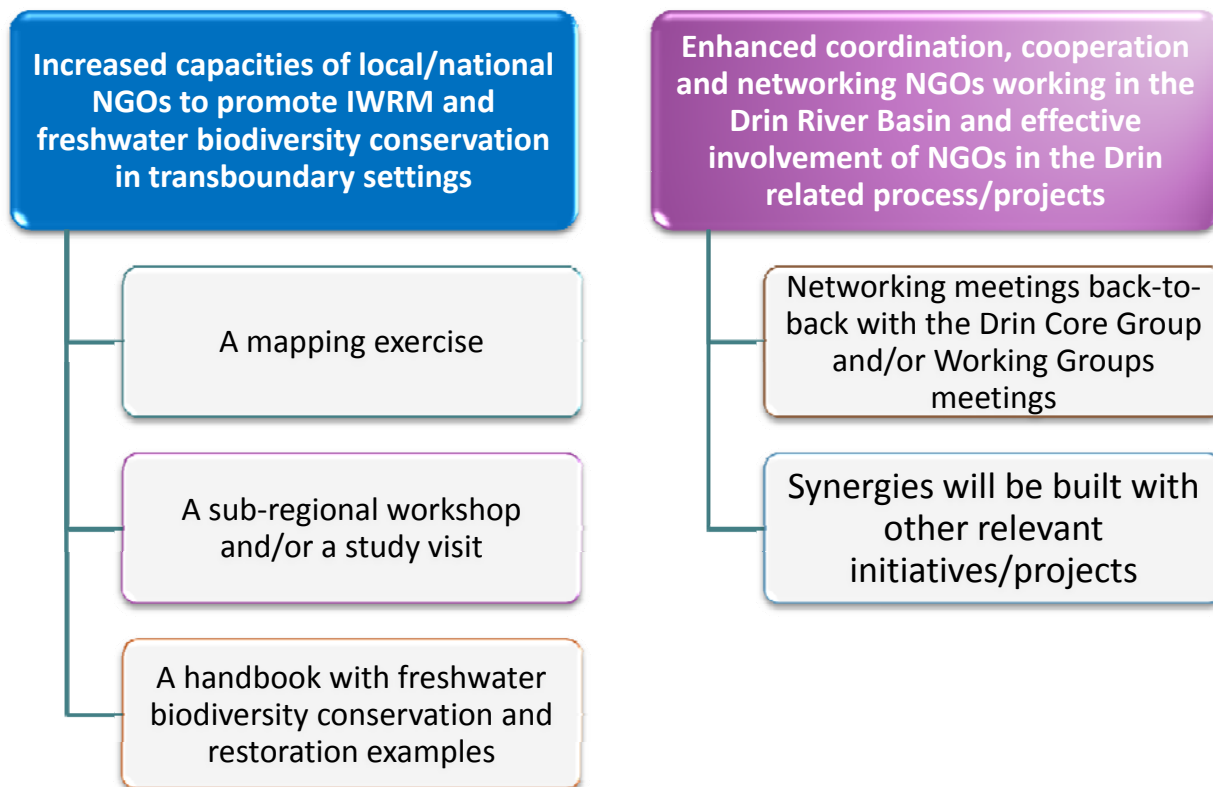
Increased capacities of local/national NGOs to promote IWRM and freshwater biodiversity conservation in transboundary settings

A mapping exercise

A sub-regional workshop and/or a study visit

A handbook with freshwater biodiversity conservation and restoration examples

Enhanced coordination, cooperation and networking NGOs working in the Drin River Basin and effective involvement of NGOs in the Drin related process/projects

Networking meetings back-to-back with the Drin Core Group and/or Working Groups meetings

Synergies will be built with other relevant initiatives/projects